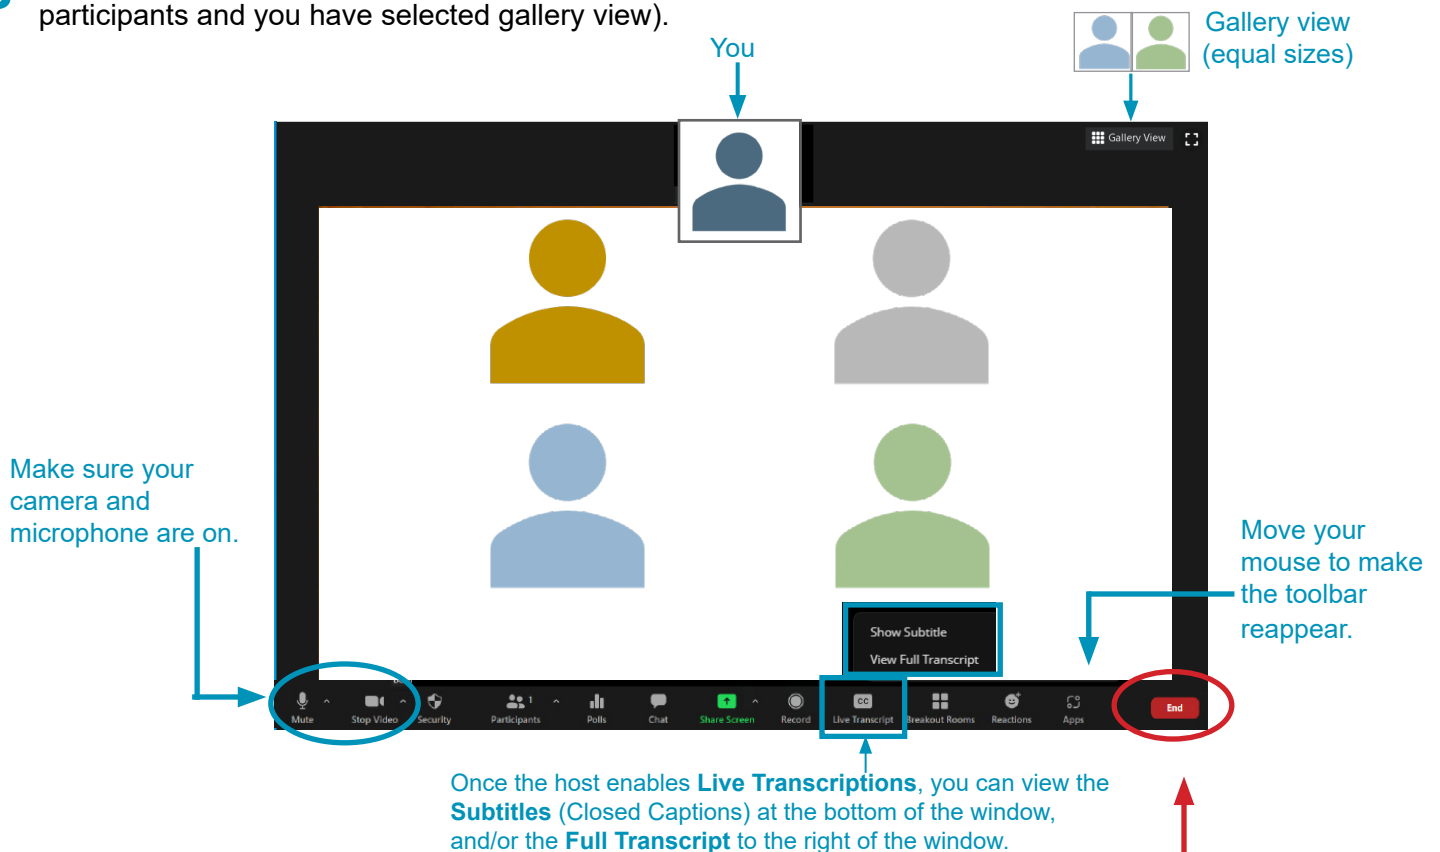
participants and you have selected gallery view).

You

Gallery view (equal sizes)

Gallery View

Make sure your camera and microphone are on.

Move your mouse to make the toolbar reappear.

Show Subtitle
View Full Transcript

Mute
Stop Video
Security
Participants 1
Polls
Chat
Share Screen
Record
CC
Live Transcript
Breakout Rooms
Reactions
Apps
End

Once the host enables **Live Transcriptions**, you can view the **Subtitles** (Closed Captions) at the bottom of the window, and/or the **Full Transcript** to the right of the window.